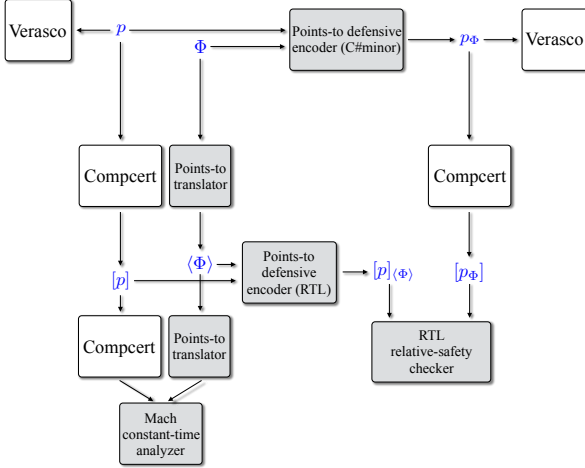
Verasco

$p$

Points-to defensive encoder (C#minor)

$p_\Phi$

Verasco

$\Phi$

Compcert

Points-to translator

Compcert

$\langle\Phi\rangle$

Points-to defensive encoder (RTL)

$[p]$

$[p]_{\langle\Phi\rangle}$

$[p_\Phi]$

Compcert

Points-to translator

RTL relative-safety checker

Mach constant-time analyzer